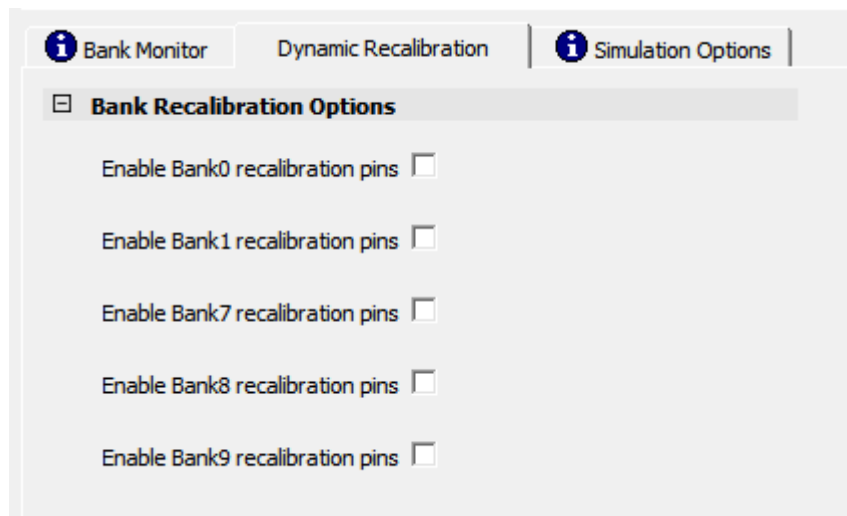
Bank Monitor | Dynamic Recalibration | Simulation Options

⊟ **Bank Recalibration Options**

Enable Bank0 recalibration pins

Enable Bank1 recalibration pins

Enable Bank7 recalibration pins

Enable Bank8 recalibration pins

Enable Bank9 recalibration pins